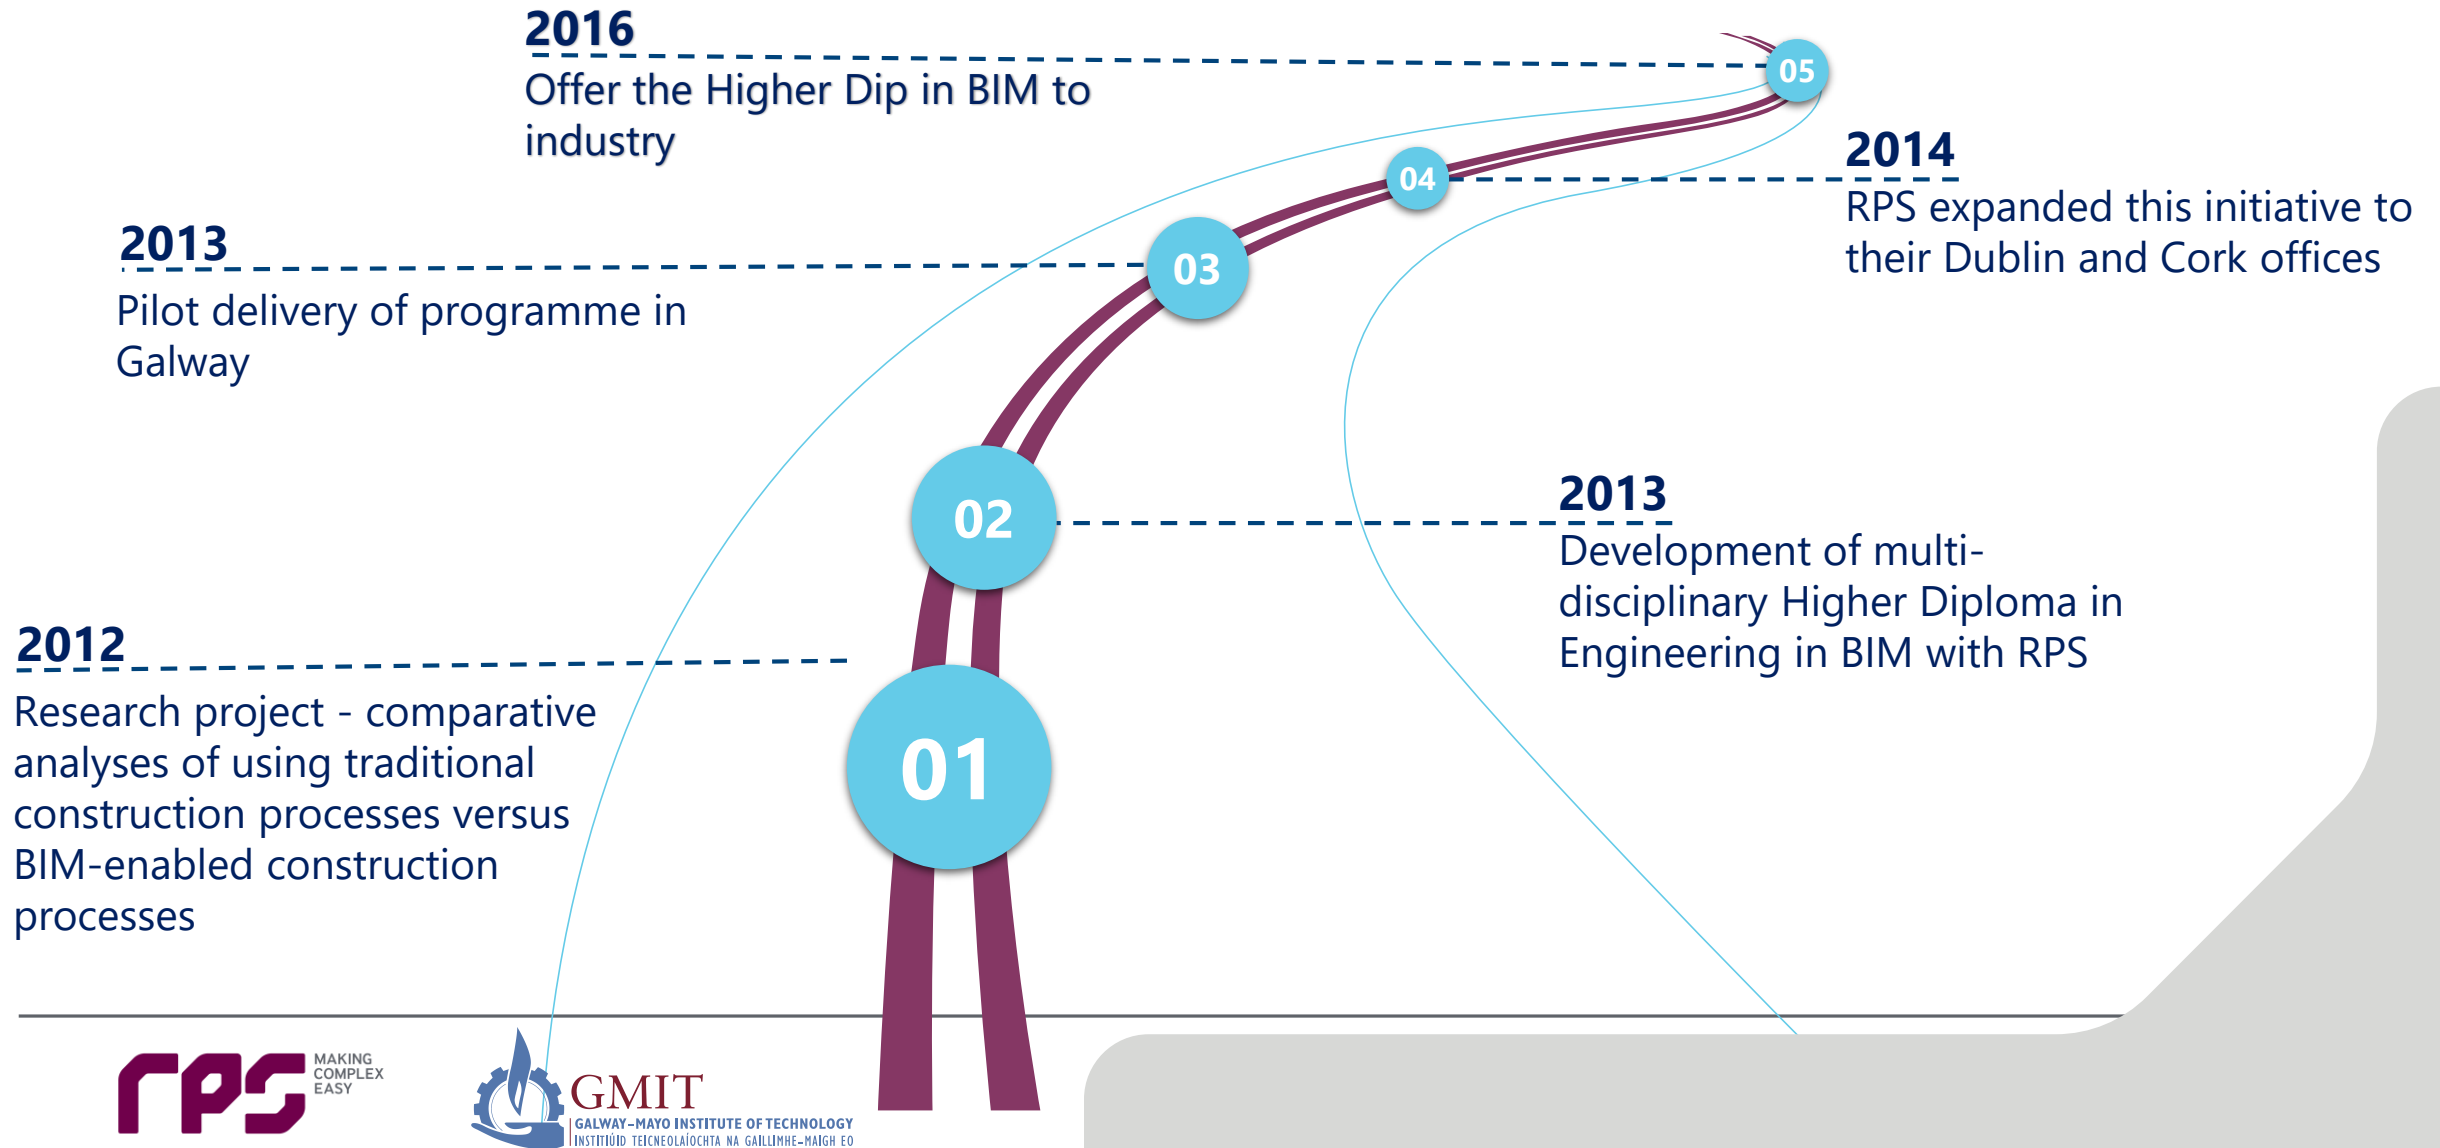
2016
Offer the Higher Dip in BIM to industry

05

2014
RPS expanded this initiative to their Dublin and Cork offices

04

2013
Pilot delivery of programme in Galway

03

02

2013
Development of multi-disciplinary Higher Diploma in Engineering in BIM with RPS

2012
Research project - comparative analyses of using traditional construction processes versus BIM-enabled construction processes

01

rps MAKING COMPLEX EASY

GMIT
GALWAY-MAYO INSTITUTE OF TECHNOLOGY
INSTITIÚID TEICNEOLAÍOCHTA NA GAILLIMHE-MAIGH EO